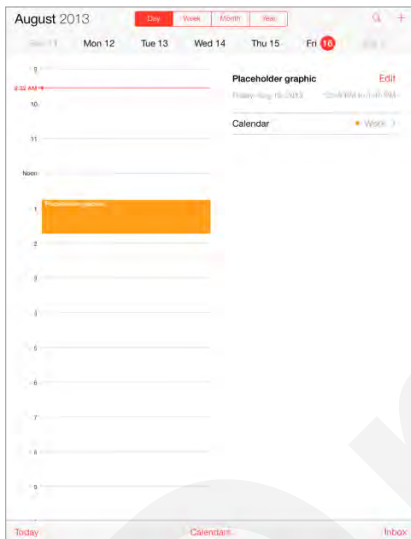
August 2013

Day Week Month Year

Sun 11 Mon 12 Tue 13 Wed 14 Thu 15 Fri 16 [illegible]

9
9:32 AM
10
11
Noon
1
Placeholder graphic
2
3
4
5
6
7
8
9

Placeholder graphic Edit
Friday, Aug 16, 2013 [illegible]

Calendar Work >

Today Calendars Inbox